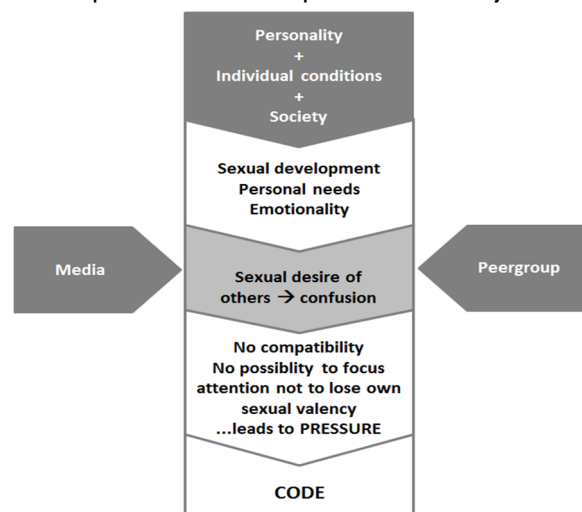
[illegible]

Personality
+
Individual conditions
+
Society

Sexual development
Personal needs
Emotionality

Media

Sexual desire of others → confusion

Peergroup

No compatibility
No possiblity to focus attention not to lose own sexual valency
...leads to PRESSURE

CODE